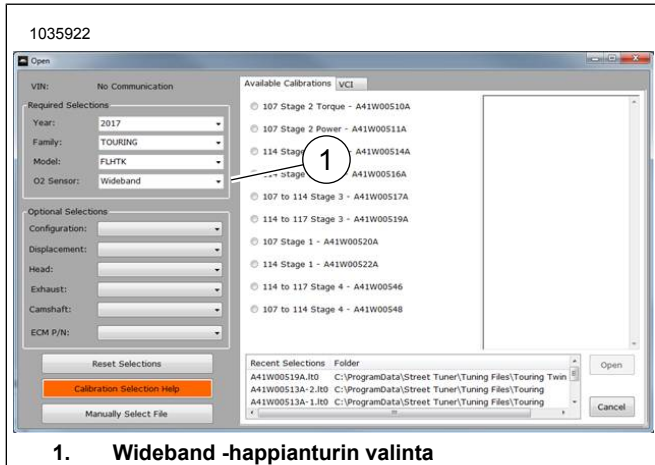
1035922

Open

VIN: No Communication

Required Selections

Year: 2017

Family: TOURING

Model: FLHTK

O2 Sensor: Wideband

Optional Selections

Configuration:

Displacement:

Head:

Exhaust:

Camshaft:

ECM P/N:

Reset Selections

Calibration Selection Help

Manually Select File

Available Calibrations VCI

107 Stage 2 Torque - A41W00510A

107 Stage 2 Power - A41W00511A

114 Stage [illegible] A41W00514A

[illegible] Stage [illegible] A41W00516A

107 to 114 Stage 3 - A41W00517A

114 to 117 Stage 3 - A41W00519A

107 Stage 1 - A41W00520A

114 Stage 1 - A41W00522A

114 to 117 Stage 4 - A41W00546

107 to 114 Stage 4 - A41W00548

1

| Recent Selections | Folder |
|---|---|
| A41W00519A.lt0 | C:\ProgramData\Street Tuner\Tuning Files\Touring Twin |
| A41W00513A-2.lt0 | C:\ProgramData\Street Tuner\Tuning Files\Touring |
| A41W00513A-1.lt0 | C:\ProgramData\Street Tuner\Tuning Files\Touring |

Open

Cancel

1. Wideband -happianturin valinta